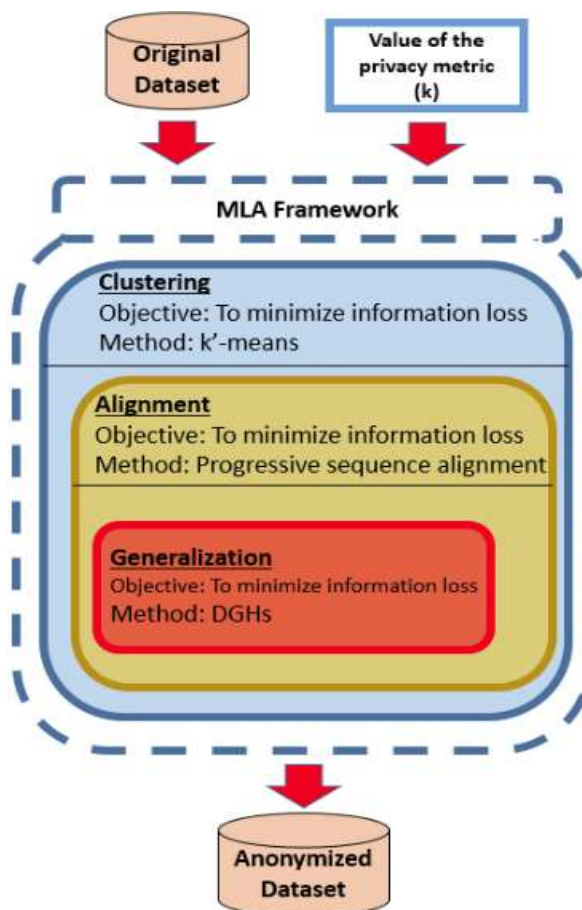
Original Dataset

Value of the privacy metric (k)

MLA Framework

Clustering
Objective: To minimize information loss
Method: k'-means

Alignment
Objective: To minimize information loss
Method: Progressive sequence alignment

Generalization
Objective: To minimize information loss
Method: DGHs

Anonymized Dataset